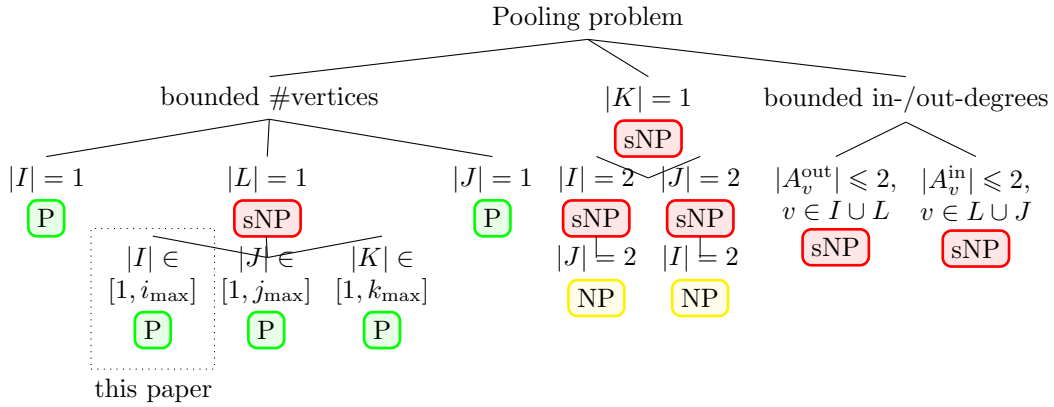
Pooling problem

bounded #vertices

$|K| = 1$

sNP

bounded in-/out-degrees

$|I| = 1$

P

$|L| = 1$

sNP

$|J| = 1$

P

$|I| = 2$

sNP

$|J| = 2$

NP

$|J| = 2$

sNP

$|I| = 2$

NP

$|A_v^{\text{out}}| \leqslant 2,$ $v \in I \cup L$

sNP

$|A_v^{\text{in}}| \leqslant 2,$ $v \in L \cup J$

sNP

$|I| \in [1, i_{\max}]$

P

this paper

$|J| \in [1, j_{\max}]$

P

$|K| \in [1, k_{\max}]$

P